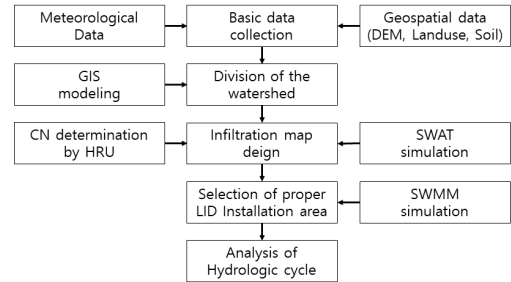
Meteorological Data

Basic data collection

Geospatial data (DEM, Landuse, Soil)

GIS modeling

Division of the watershed

CN determination by HRU

Infiltration map deign

SWAT simulation

Selection of proper LID Installation area

SWMM simulation

Analysis of Hydrologic cycle